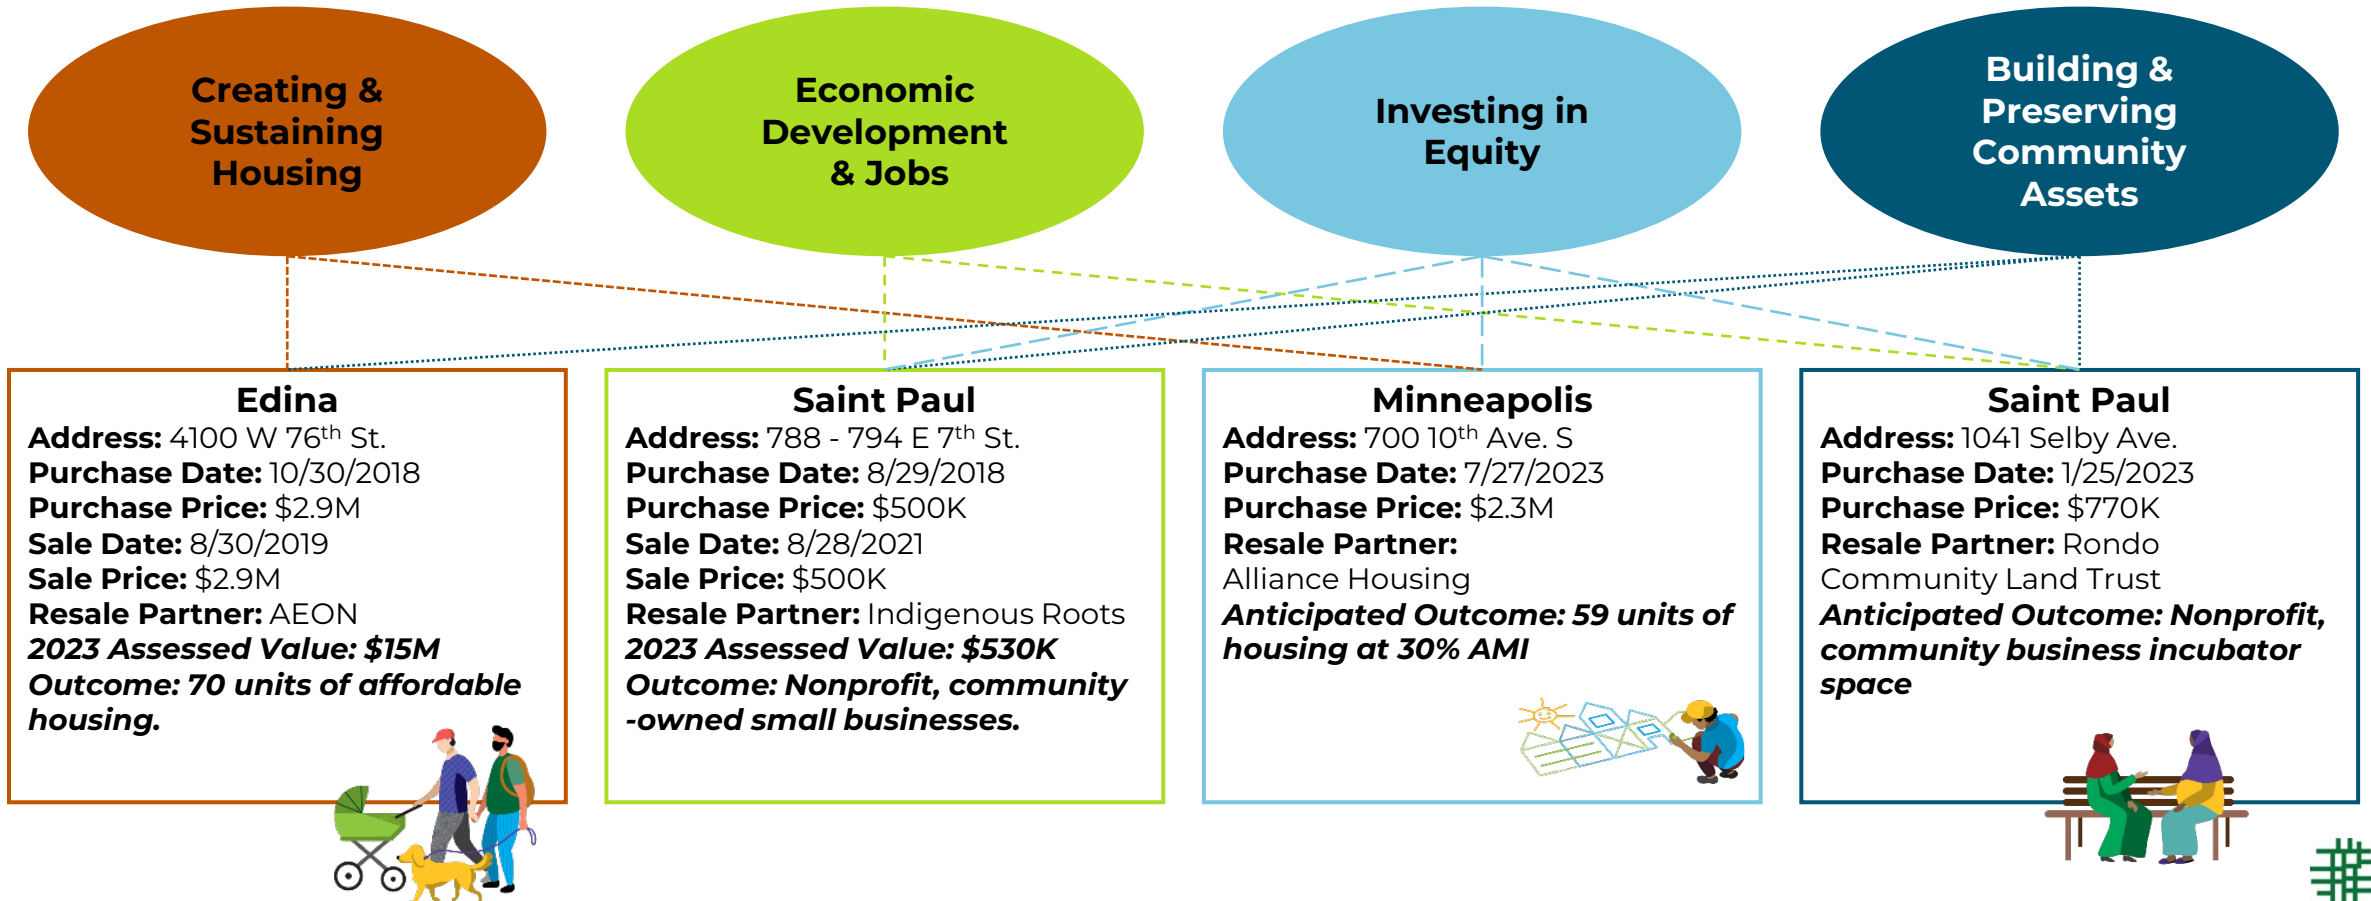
Creating & Sustaining Housing

Economic Development & Jobs

Investing in Equity

Building & Preserving Community Assets

Edina
**Address:** 4100 W 76$^{th}$ St.
**Purchase Date:** 10/30/2018
**Purchase Price:** $2.9M
**Sale Date:** 8/30/2019
**Sale Price:** $2.9M
**Resale Partner:** AEON
*2023 Assessed Value: $15M*
*Outcome: 70 units of affordable housing.*

Saint Paul
**Address:** 788 - 794 E 7$^{th}$ St.
**Purchase Date:** 8/29/2018
**Purchase Price:** $500K
**Sale Date:** 8/28/2021
**Sale Price:** $500K
**Resale Partner:** Indigenous Roots
*2023 Assessed Value: $530K*
*Outcome: Nonprofit, community -owned small businesses.*

Minneapolis
**Address:** 700 10$^{th}$ Ave. S
**Purchase Date:** 7/27/2023
**Purchase Price:** $2.3M
**Resale Partner:** Alliance Housing
*Anticipated Outcome: 59 units of housing at 30% AMI*

Saint Paul
**Address:** 1041 Selby Ave.
**Purchase Date:** 1/25/2023
**Purchase Price:** $770K
**Resale Partner:** Rondo Community Land Trust
*Anticipated Outcome: Nonprofit, community business incubator space*